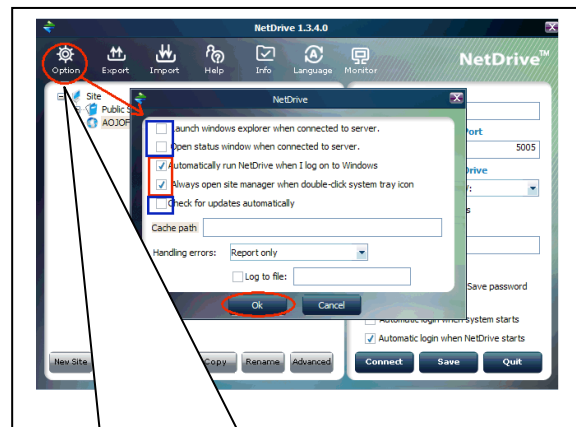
NetDrive 1.3.4.0

Option Export Import Help Info Language Monitor

NetDrive™

Site
Public S
AOJOF

NetDrive

Launch windows explorer when connected to server.
Open status window when connected to server.
Automatically run NetDrive when I log on to Windows
Always open site manager when double-click system tray icon
Check for updates automatically

Cache path

Handling errors: Report only

Log to file:

Ok Cancel

Port
5005
Drive
s

Save password
Automatic login when system starts
Automatic login when NetDrive starts

New Site Copy Rename Advanced

Connect Save Quit